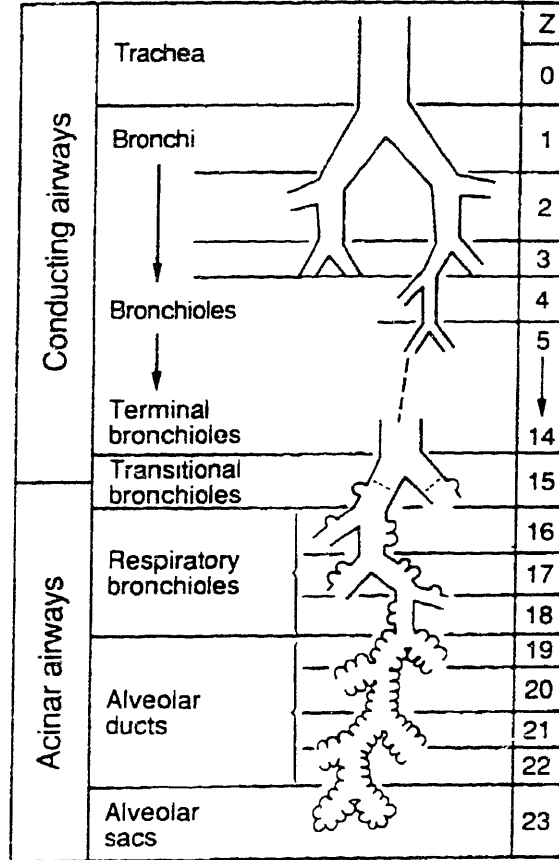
Conducting airways

Acinar airways

Trachea

Bronchi

Bronchioles

Terminal bronchioles

Transitional bronchioles

Respiratory bronchioles

Alveolar ducts

Alveolar sacs

| Z |
|---|
| 0 |
| 1 |
| 2 |
| 3 |
| 4 |
| 5 |
| 14 |
| 15 |
| 16 |
| 17 |
| 18 |
| 19 |
| 20 |
| 21 |
| 22 |
| 23 |